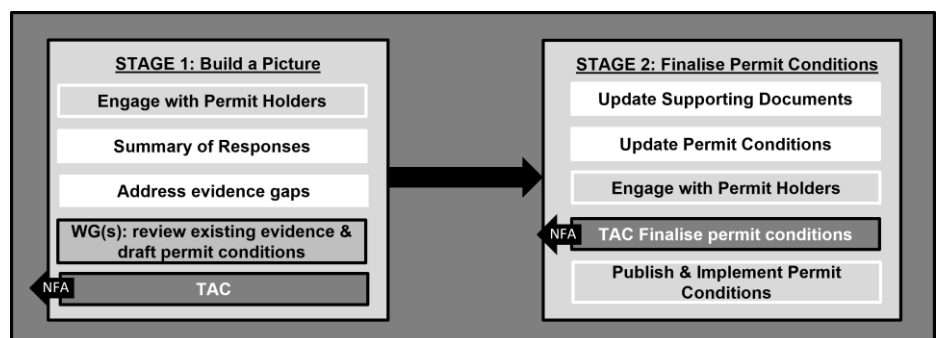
STAGE 1: Build a Picture

Engage with Permit Holders

Summary of Responses

Address evidence gaps

WG(s): review existing evidence & draft permit conditions

NFA

TAC

STAGE 2: Finalise Permit Conditions

Update Supporting Documents

Update Permit Conditions

Engage with Permit Holders

NFA

TAC Finalise permit conditions

Publish & Implement Permit Conditions